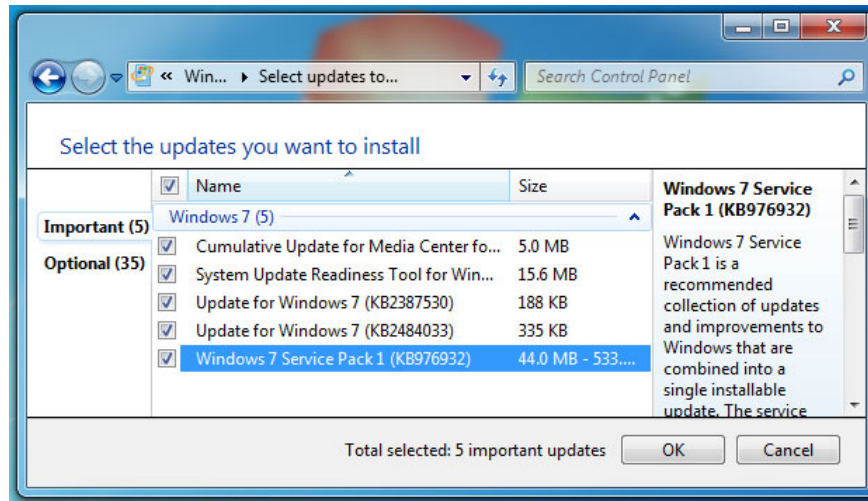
« Win... ▸ Select updates to...

Search Control Panel

Select the updates you want to install

Important (5)

Optional (35)

| | Name | Size |
|---|---|---|
| | Windows 7 (5) | |
| ☑ | Cumulative Update for Media Center fo... | 5.0 MB |
| ☑ | System Update Readiness Tool for Win... | 15.6 MB |
| ☑ | Update for Windows 7 (KB2387530) | 188 KB |
| ☑ | Update for Windows 7 (KB2484033) | 335 KB |
| ☑ | Windows 7 Service Pack 1 (KB976932) | 44.0 MB - 533.... |

Windows 7 Service Pack 1 (KB976932)

Windows 7 Service Pack 1 is a recommended collection of updates and improvements to Windows that are combined into a single installable update. The service

Total selected: 5 important updates

OK

Cancel